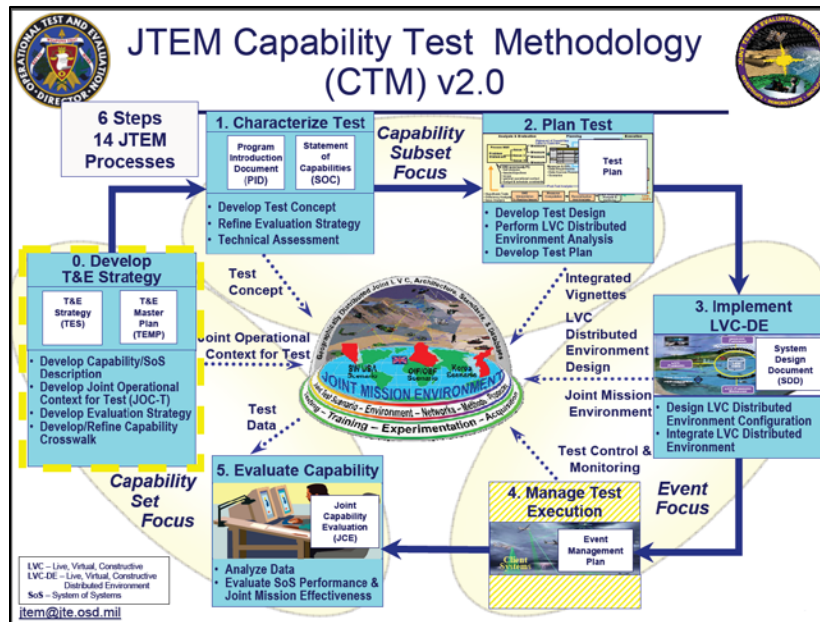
OPERATIONAL TEST AND EVALUATION DIRECTOR

JTEM Capability Test Methodology (CTM) v2.0

6 Steps
14 JTEM Processes

1. Characterize Test

Program Introduction Document (PID)

Statement of Capabilities (SOC)

- Develop Test Concept
- Refine Evaluation Strategy
- Technical Assessment

Capability Subset Focus

2. Plan Test

Test Plan

- Develop Test Design
- Perform LVC Distributed Environment Analysis
- Develop Test Plan

0. Develop T&E Strategy

T&E Strategy (TES)

T&E Master Plan (TEMP)

- Develop Capability/SoS Description
- Develop Joint Operational Context for Test (JOC-T)
- Develop Evaluation Strategy
- Develop/Refine Capability Crosswalk

Test Concept

Joint Operational Context for Test

Test Data

Integrated Vignettes

LVC Distributed Environment Design

Joint Mission Environment

Test Control & Monitoring

JOINT MISSION ENVIRONMENT

Training – Experimentation – Acquisition

3. Implement LVC-DE

System Design Document (SDD)

- Design LVC Distributed Environment Configuration
- Integrate LVC Distributed Environment

Capability Set Focus

5. Evaluate Capability

Joint Capability Evaluation (JCE)

- Analyze Data
- Evaluate SoS Performance & Joint Mission Effectiveness

Event Focus

4. Manage Test Execution

Event Management Plan

LVC – Live, Virtual, Constructive
LVC-DE – Live, Virtual, Constructive Distributed Environment
SoS – System of Systems

jtem@jte.osd.mil